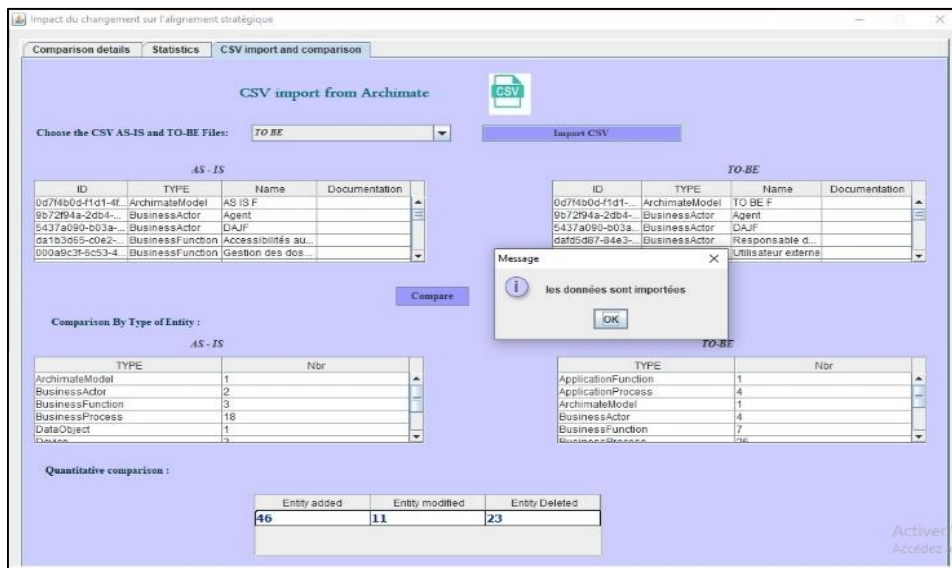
Impact du changement sur l'alignement stratégique

Comparison details | Statistics | CSV import and comparison

CSV import from Archimate

CSV

Choose the CSV AS-IS and TO-BE Files: TO BE

Import CSV

AS - IS

| ID | TYPE | Name | Documentation |
|---|---|---|---|
| 0d7f4b0d-f1d1-4f... | ArchimateModel | AS IS F | |
| 9b72f94a-2db4-... | BusinessActor | Agent | |
| 5437a090-b03a-... | BusinessActor | DAJF | |
| da1b3d65-c0e2-... | BusinessFunction | Accessibilités au... | |
| 000a9c3f-6c53-4... | BusinessFunction | Gestion des dos... | |

TO-BE

| ID | TYPE | Name | Documentation |
|---|---|---|---|
| 0d7f4b0d-f1d1-... | ArchimateModel | TO BE F | |
| 9b72f94a-2db4-... | BusinessActor | Agent | |
| 5437a090-b03a... | BusinessActor | DAJF | |
| dafd5d87-84e3-... | BusinessActor | Responsable d... | |
| | | Utilisateur externe | |

Message

les données sont importées

OK

Compare

Comparison By Type of Entity :

AS - IS

| TYPE | Nbr |
|---|---|
| ArchimateModel | 1 |
| BusinessActor | 2 |
| BusinessFunction | 3 |
| BusinessProcess | 18 |
| DataObject | 1 |
| Device | 3 |

TO-BE

| TYPE | Nbr |
|---|---|
| ApplicationFunction | 1 |
| ApplicationProcess | 4 |
| ArchimateModel | 1 |
| BusinessActor | 4 |
| BusinessFunction | 7 |
| BusinessProcess | 26 |

Quantitative comparison :

| Entity added | Entity modified | Entity Deleted |
|---|---|---|
| 46 | 11 | 23 |

Activer
Accédez